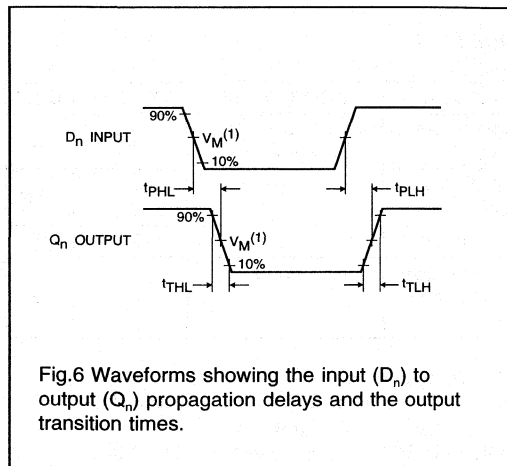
90%

$D_n$ INPUT

$V_M^{(1)}$

10%

$t_{PHL}$

$t_{PLH}$

90%

$Q_n$ OUTPUT

$V_M^{(1)}$

10%

$t_{THL}$

$t_{TLH}$

Fig.6 Waveforms showing the input ($D_n$) to output ($Q_n$) propagation delays and the output transition times.